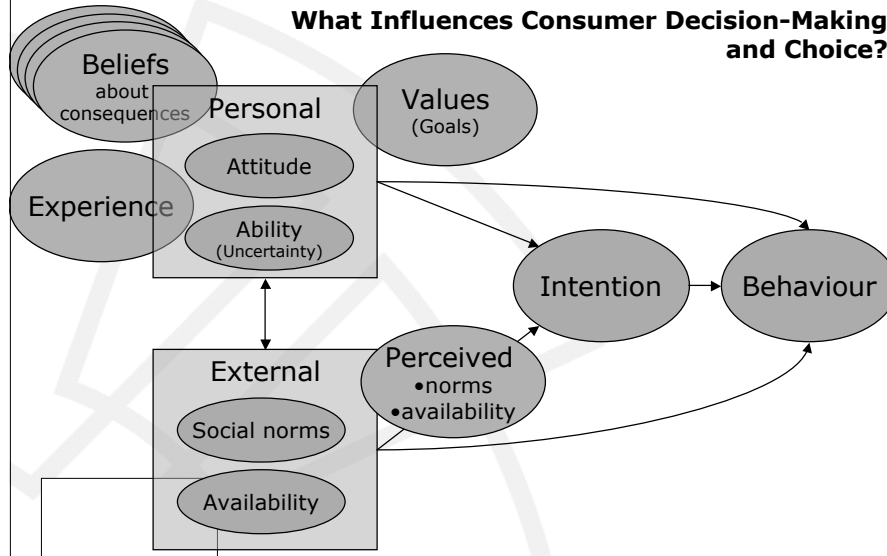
What Influences Consumer Decision-Making and Choice?

Beliefs about consequences

Personal

Values (Goals)

Attitude

Experience

Ability (Uncertainty)

Intention

Behaviour

External

Perceived
•norms
•availability

Social norms

Availability